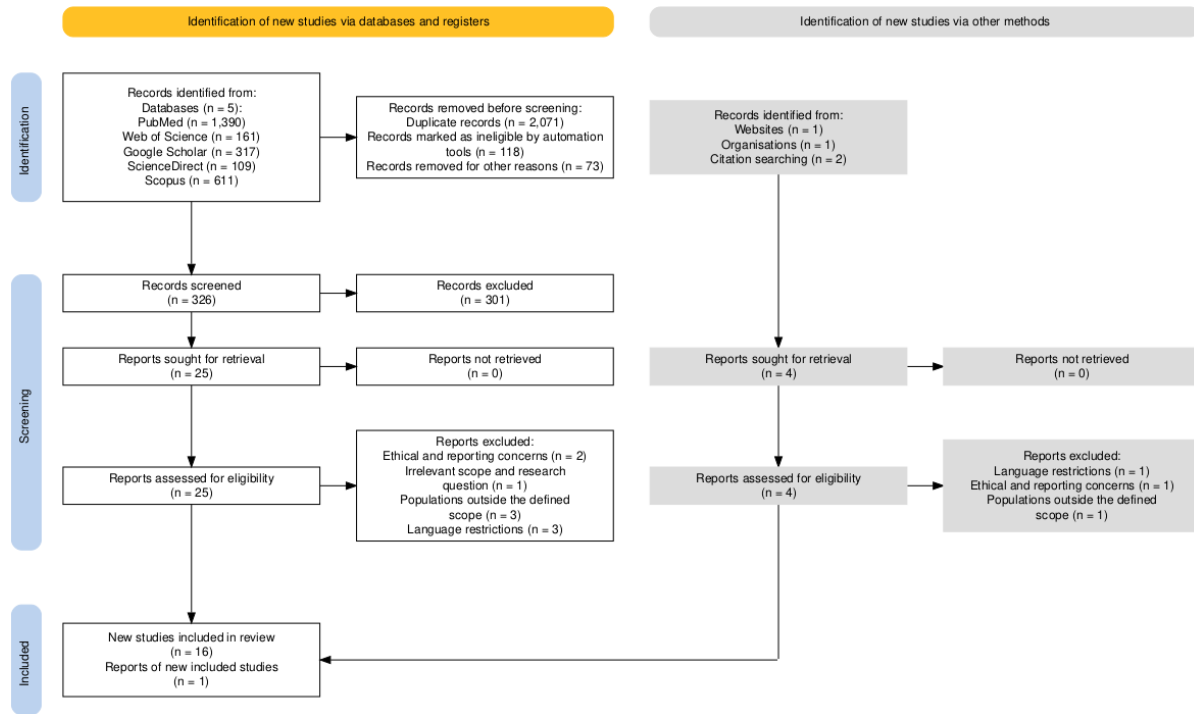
Identification of new studies via databases and registers

Identification of new studies via other methods

Identification

Records identified from:
Databases (n = 5):
PubMed (n = 1,390)
Web of Science (n = 161)
Google Scholar (n = 317)
ScienceDirect (n = 109)
Scopus (n = 611)

Records removed before screening:
Duplicate records (n = 2,071)
Records marked as ineligible by automation tools (n = 118)
Records removed for other reasons (n = 73)

Records identified from:
Websites (n = 1)
Organisations (n = 1)
Citation searching (n = 2)

Screening

Records screened
(n = 326)

Records excluded
(n = 301)

Reports sought for retrieval
(n = 25)

Reports not retrieved
(n = 0)

Reports sought for retrieval
(n = 4)

Reports not retrieved
(n = 0)

Reports assessed for eligibility
(n = 25)

Reports excluded:
Ethical and reporting concerns (n = 2)
Irrelevant scope and research question (n = 1)
Populations outside the defined scope (n = 3)
Language restrictions (n = 3)

Reports assessed for eligibility
(n = 4)

Reports excluded:
Language restrictions (n = 1)
Ethical and reporting concerns (n = 1)
Populations outside the defined scope (n = 1)

Included

New studies included in review
(n = 16)
Reports of new included studies
(n = 1)